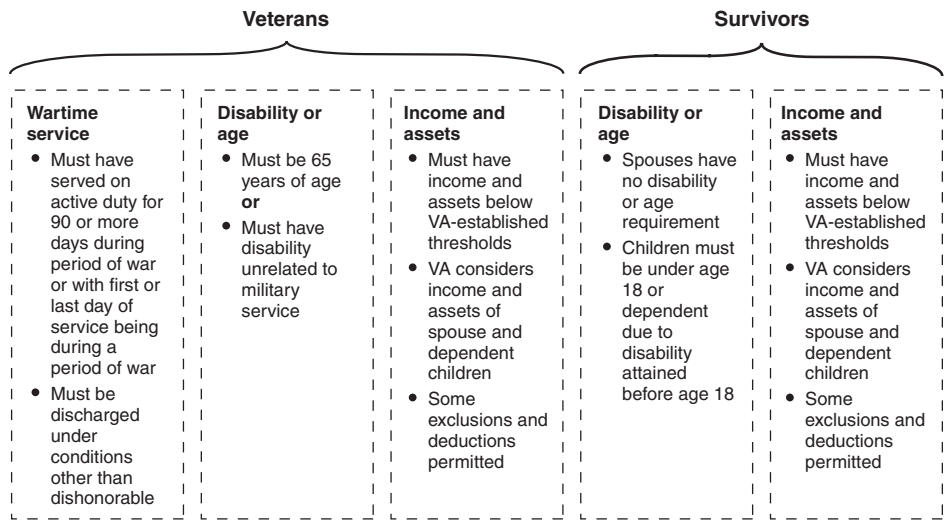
Veterans

Survivors

Wartime service
- Must have served on active duty for 90 or more days during period of war or with first or last day of service being during a period of war
- Must be discharged under conditions other than dishonorable

Disability or age
- Must be 65 years of age
**or**
- Must have disability unrelated to military service

Income and assets
- Must have income and assets below VA-established thresholds
- VA considers income and assets of spouse and dependent children
- Some exclusions and deductions permitted

Disability or age
- Spouses have no disability or age requirement
- Children must be under age 18 or dependent due to disability attained before age 18

Income and assets
- Must have income and assets below VA-established thresholds
- VA considers income and assets of spouse and dependent children
- Some exclusions and deductions permitted